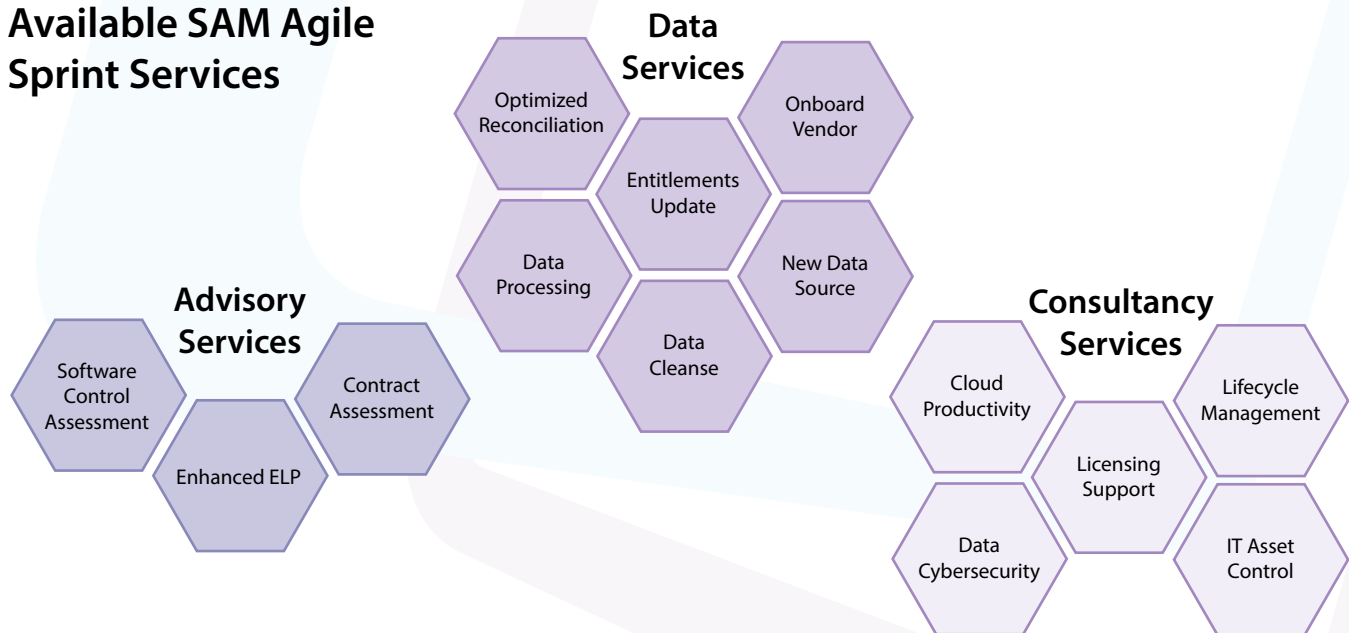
Available SAM Agile Sprint Services

Data Services

Optimized Reconciliation

Onboard Vendor

Entitlements Update

Data Processing

New Data Source

Data Cleanse

Advisory Services

Software Control Assessment

Contract Assessment

Enhanced ELP

Consultancy Services

Cloud Productivity

Lifecycle Management

Licensing Support

Data Cybersecurity

IT Asset Control